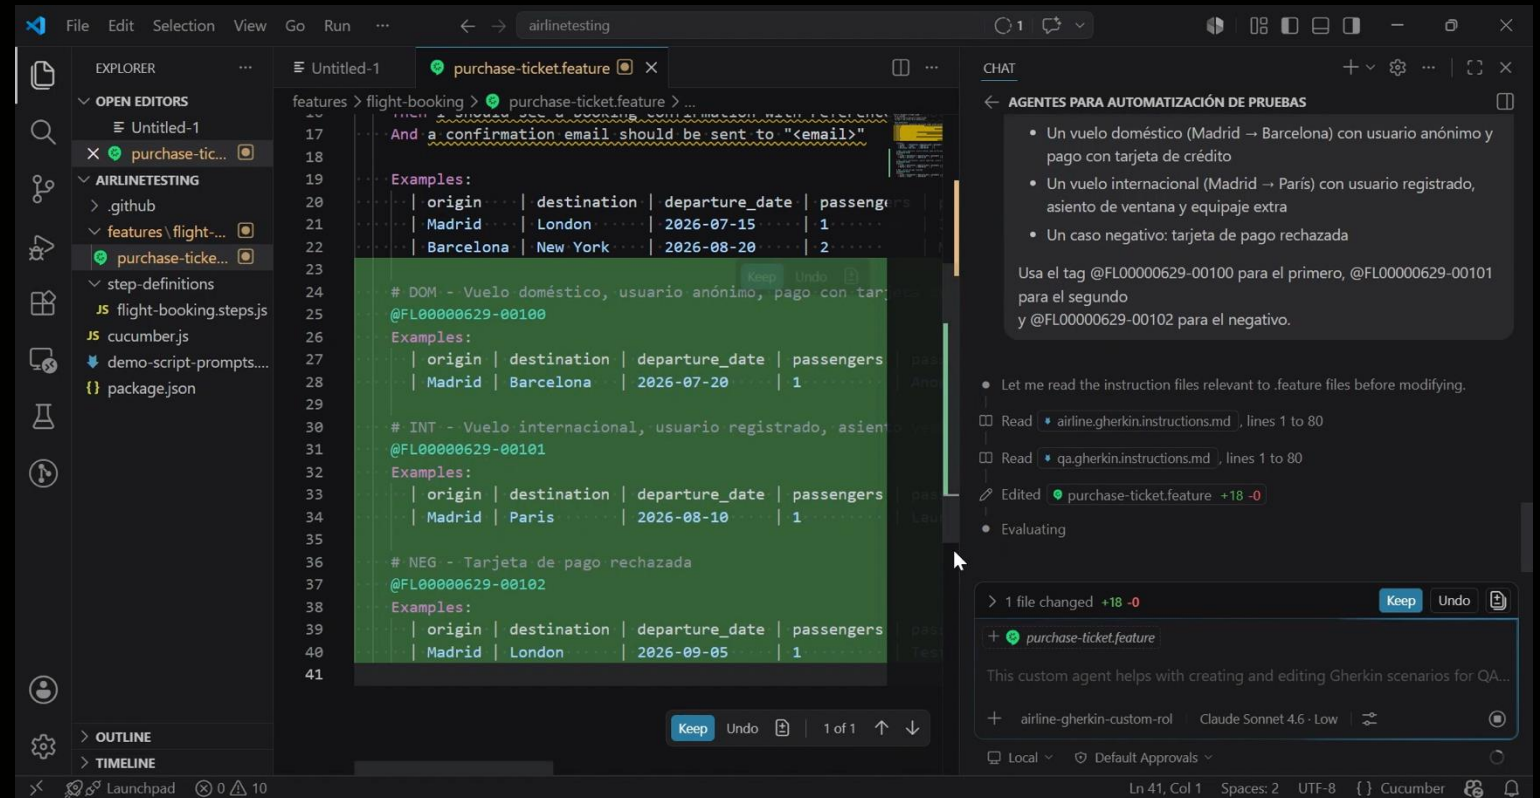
File Edit Selection View Go Run ···
airlinetesting
1

EXPLORER ···
OPEN EDITORS
Untitled-1
purchase-tic...
AIRLINETESTING
.github
features \ flight-...
purchase-ticke...
step-definitions
flight-booking.steps.js
cucumber.js
demo-script-prompts....
package.json
OUTLINE
TIMELINE

Untitled-1
purchase-ticket.feature

features > flight-booking > purchase-ticket.feature > ...

17 And a confirmation email should be sent to "<email>"
18
19 Examples:
20 | origin | destination | departure_date | passeng
21 | Madrid | London | 2026-07-15 | 1
22 | Barcelona | New York | 2026-08-20 | 2
23
24 # DOM - Vuelo doméstico, usuario anónimo, pago con tar
25 @FL00000629-00100
26 Examples:
27 | origin | destination | departure_date | passengers
28 | Madrid | Barcelona | 2026-07-20 | 1
29
30 # INT - Vuelo internacional, usuario registrado, asien
31 @FL00000629-00101
32 Examples:
33 | origin | destination | departure_date | passengers
34 | Madrid | Paris | 2026-08-10 | 1
35
36 # NEG - Tarjeta de pago rechazada
37 @FL00000629-00102
38 Examples:
39 | origin | destination | departure_date | passengers
40 | Madrid | London | 2026-09-05 | 1
41

Keep Undo 1 of 1

CHAT
AGENTES PARA AUTOMATIZACIÓN DE PRUEBAS
• Un vuelo doméstico (Madrid → Barcelona) con usuario anónimo y pago con tarjeta de crédito
• Un vuelo internacional (Madrid → París) con usuario registrado, asiento de ventana y equipaje extra
• Un caso negativo: tarjeta de pago rechazada

Usa el tag @FL00000629-00100 para el primero, @FL00000629-00101 para el segundo
y @FL00000629-00102 para el negativo.

Let me read the instruction files relevant to .feature files before modifying.
Read airline.gherkin.instructions.md, lines 1 to 80
Read qa.gherkin.instructions.md, lines 1 to 80
Edited purchase-ticket.feature +18 -0
Evaluating

1 file changed +18 -0 Keep Undo
purchase-ticket.feature
This custom agent helps with creating and editing Gherkin scenarios for QA...
airline-gherkin-custom-rol Claude Sonnet 4.6 · Low
Local Default Approvals

Launchpad 0 10 Ln 41, Col 1 Spaces: 2 UTF-8 {} Cucumber